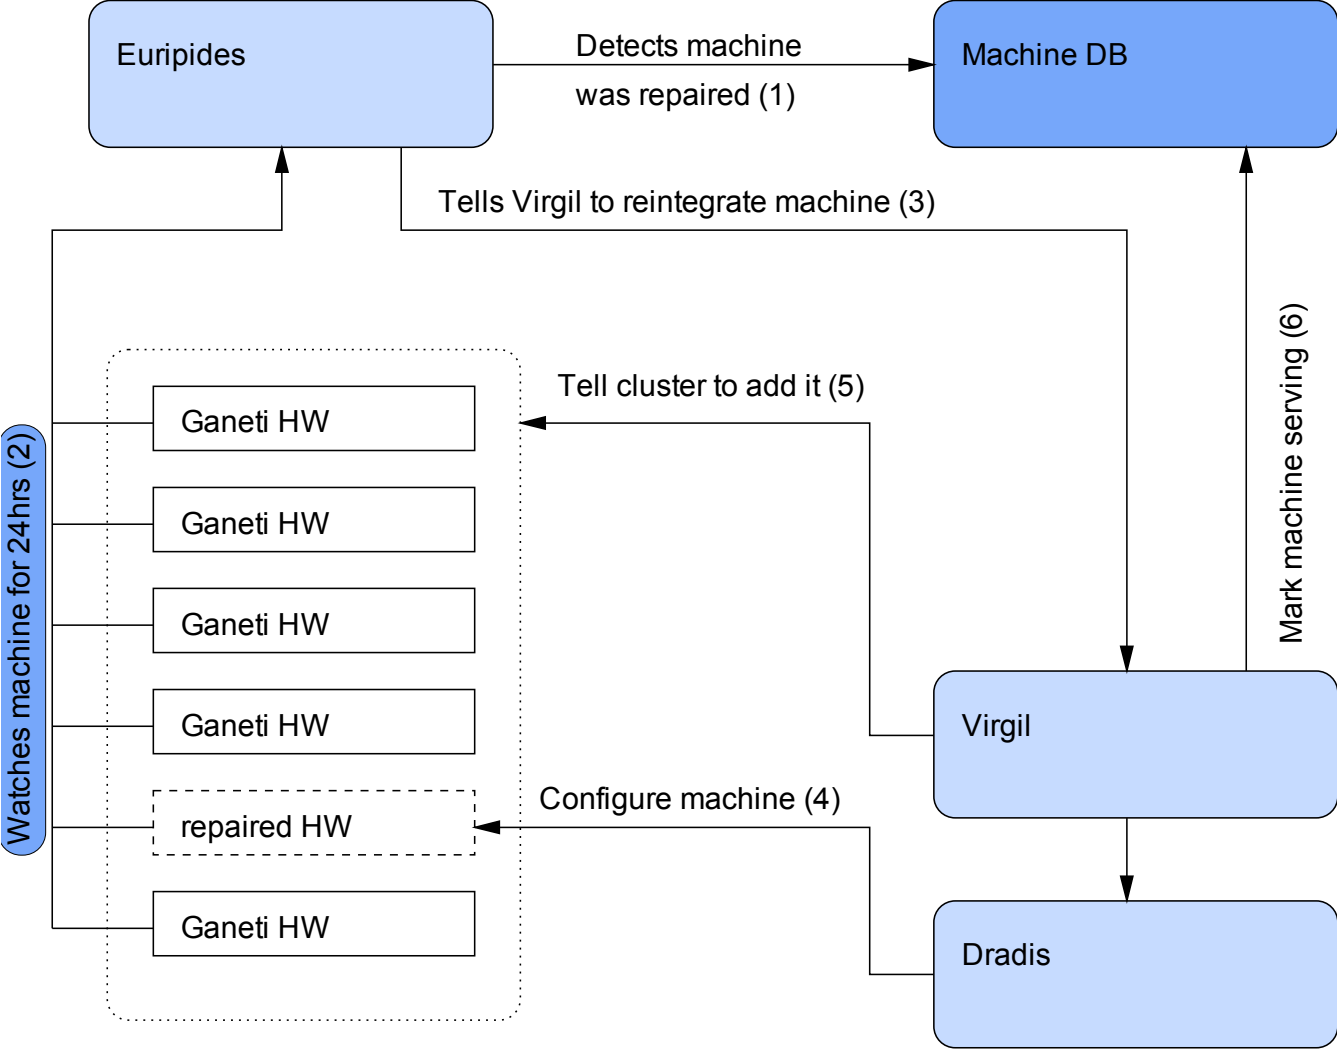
Euripides

Detects machine was repaired (1)

Machine DB

Tells Virgil to reintegrate machine (3)

Watches machine for 24hrs (2)

Tell cluster to add it (5)

Mark machine serving (6)

Ganeti HW

Ganeti HW

Ganeti HW

Ganeti HW

repaired HW

Ganeti HW

Virgil

Configure machine (4)

Dradis